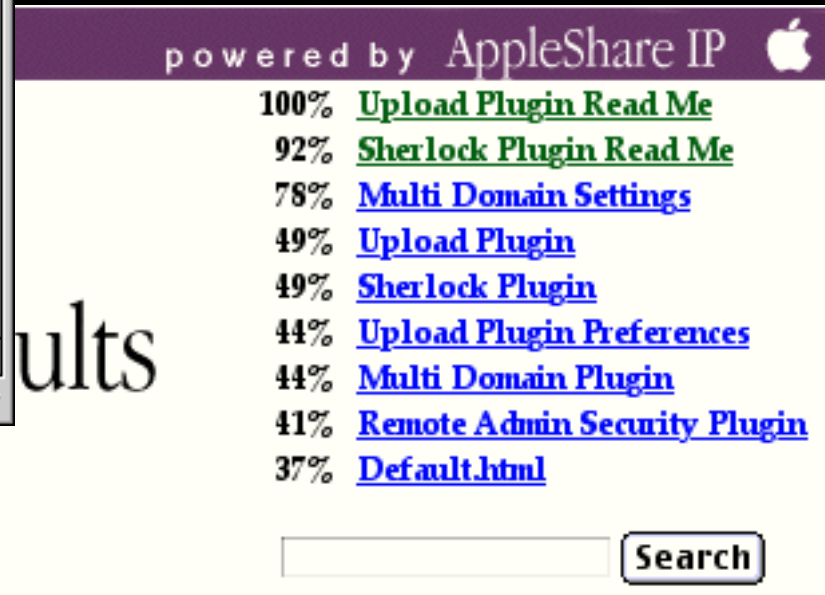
powered by AppleShare IP

ults

100% Upload Plugin Read Me
92% Sherlock Plugin Read Me
78% Multi Domain Settings
49% Upload Plugin
49% Sherlock Plugin
44% Upload Plugin Preferences
44% Multi Domain Plugin
41% Remote Admin Security Plugin
37% Default.html

Search